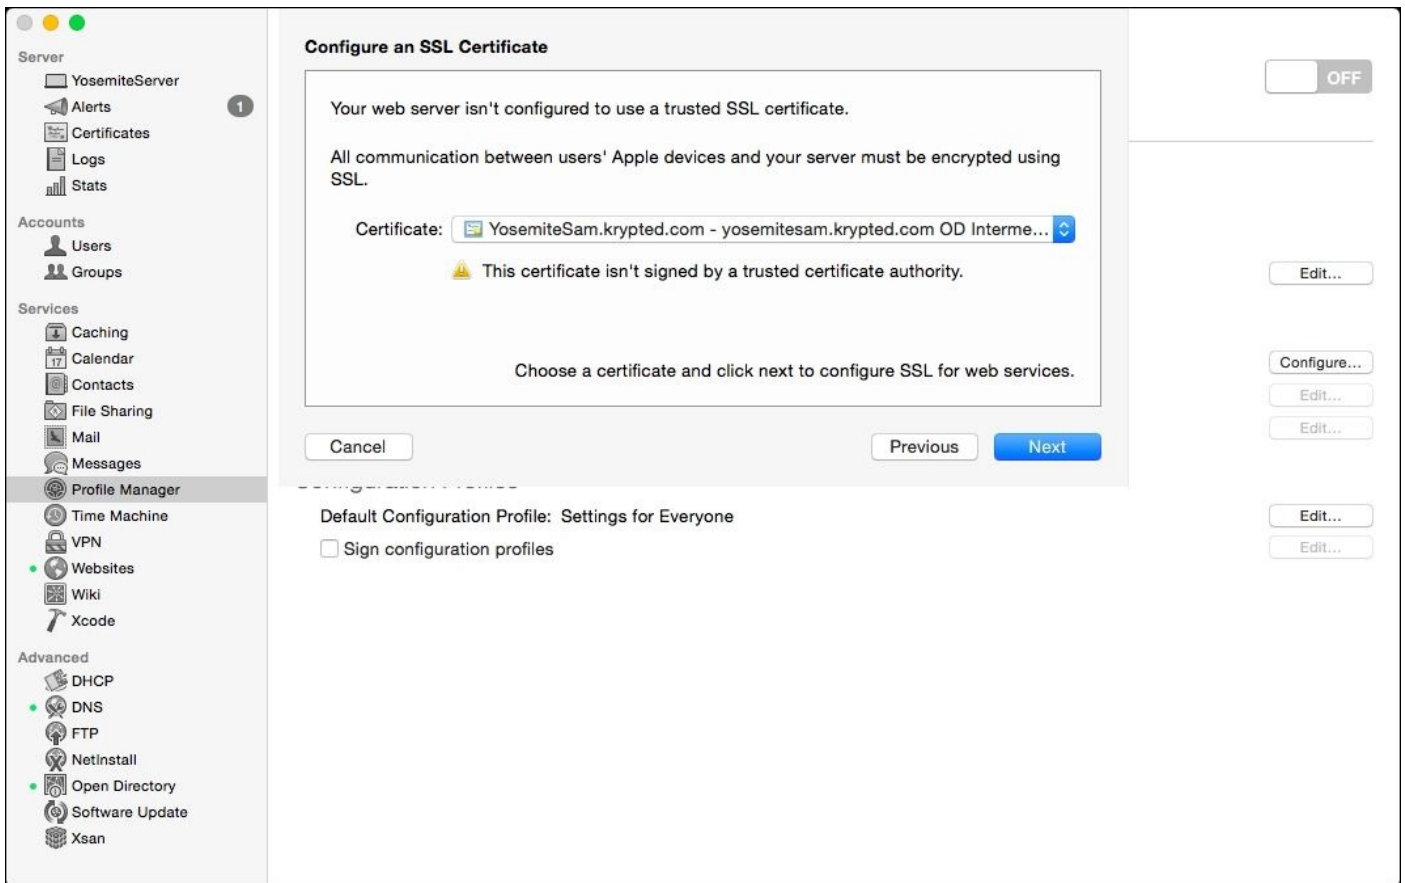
Server
YosemiteServer
Alerts 1
Certificates
Logs
Stats
Accounts
Users
Groups
Services
Caching
Calendar
Contacts
File Sharing
Mail
Messages
Profile Manager
Time Machine
VPN
Websites
Wiki
Xcode
Advanced
DHCP
DNS
FTP
NetInstall
Open Directory
Software Update
Xsan

Configure an SSL Certificate

Your web server isn't configured to use a trusted SSL certificate.

All communication between users' Apple devices and your server must be encrypted using SSL.

Certificate: YosemiteSam.krypted.com - yosemitesam.krypted.com OD Interme...

This certificate isn't signed by a trusted certificate authority.

Choose a certificate and click next to configure SSL for web services.

Cancel
Previous
Next

OFF
Edit...
Configure...
Edit...
Edit...

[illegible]

Default Configuration Profile: Settings for Everyone
Edit...
Sign configuration profiles
Edit...